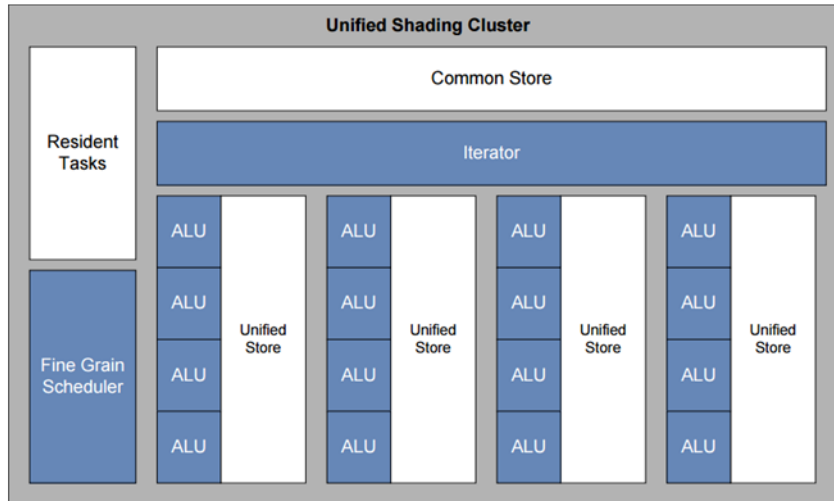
Unified Shading Cluster

Resident Tasks

Common Store

Iterator

ALU
ALU
ALU
ALU
Unified Store

ALU
ALU
ALU
ALU
Unified Store

ALU
ALU
ALU
ALU
Unified Store

ALU
ALU
ALU
ALU
Unified Store

Fine Grain Scheduler